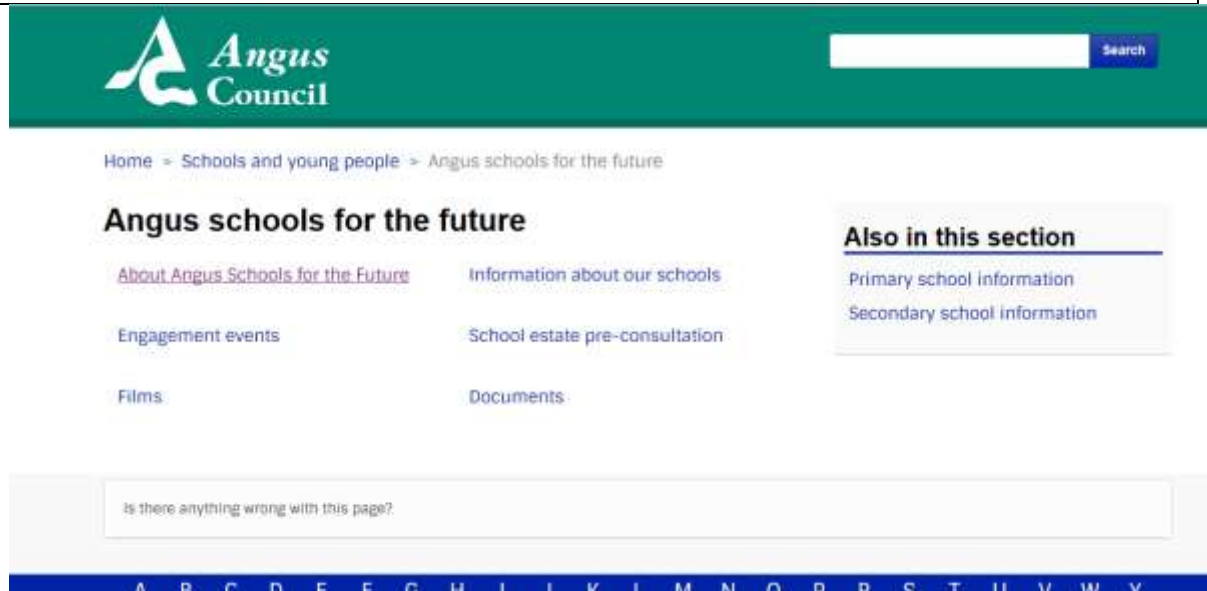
Angus Council

Search

Home > Schools and young people > Angus schools for the future

Angus schools for the future

About Angus Schools for the Future

Information about our schools

Engagement events

School estate pre-consultation

Films

Documents

Also in this section

Primary school information

Secondary school information

Is there anything wrong with this page?

A B C D E F G H I J K L M N O P R S T U V W X